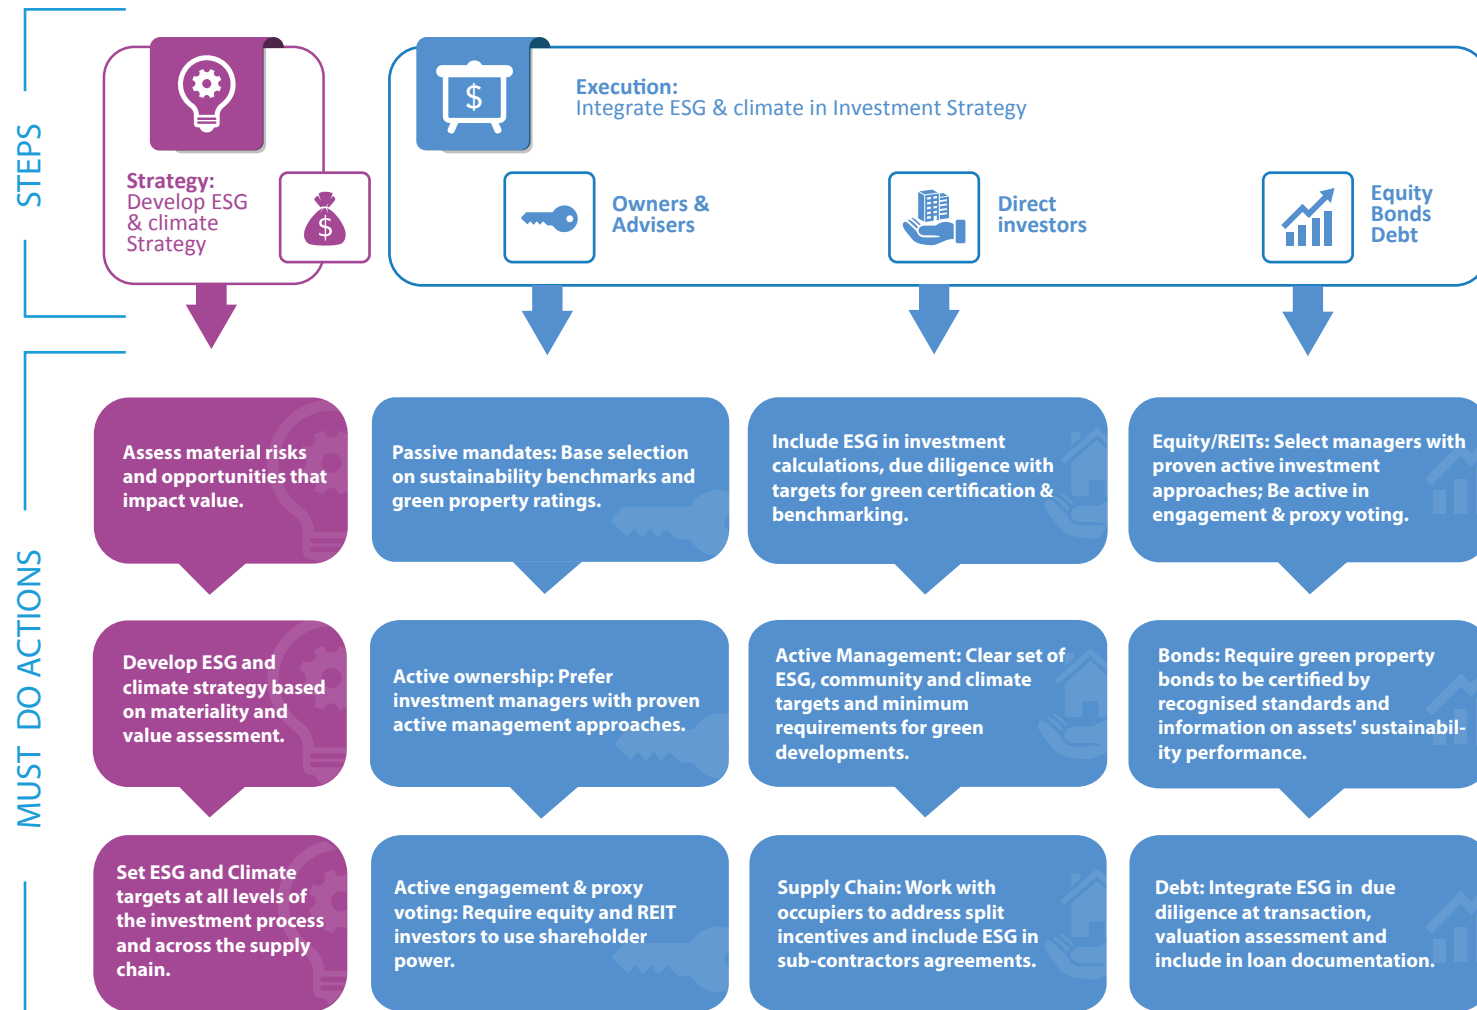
STEPS

Strategy: Develop ESG & climate Strategy

$

$

Execution: Integrate ESG & climate in Investment Strategy

Owners & Advisers

Direct investors

Equity Bonds Debt

MUST DO ACTIONS

Assess material risks and opportunities that impact value.

Passive mandates: Base selection on sustainability benchmarks and green property ratings.

Include ESG in investment calculations, due diligence with targets for green certification & benchmarking.

Equity/REITs: Select managers with proven active investment approaches; Be active in engagement & proxy voting.

Develop ESG and climate strategy based on materiality and value assessment.

Active ownership: Prefer investment managers with proven active management approaches.

Active Management: Clear set of ESG, community and climate targets and minimum requirements for green developments.

Bonds: Require green property bonds to be certified by recognised standards and information on assets' sustainability performance.

Set ESG and Climate targets at all levels of the investment process and across the supply chain.

Active engagement & proxy voting: Require equity and REIT investors to use shareholder power.

Supply Chain: Work with occupiers to address split incentives and include ESG in sub-contractors agreements.

Debt: Integrate ESG in due diligence at transaction, valuation assessment and include in loan documentation.